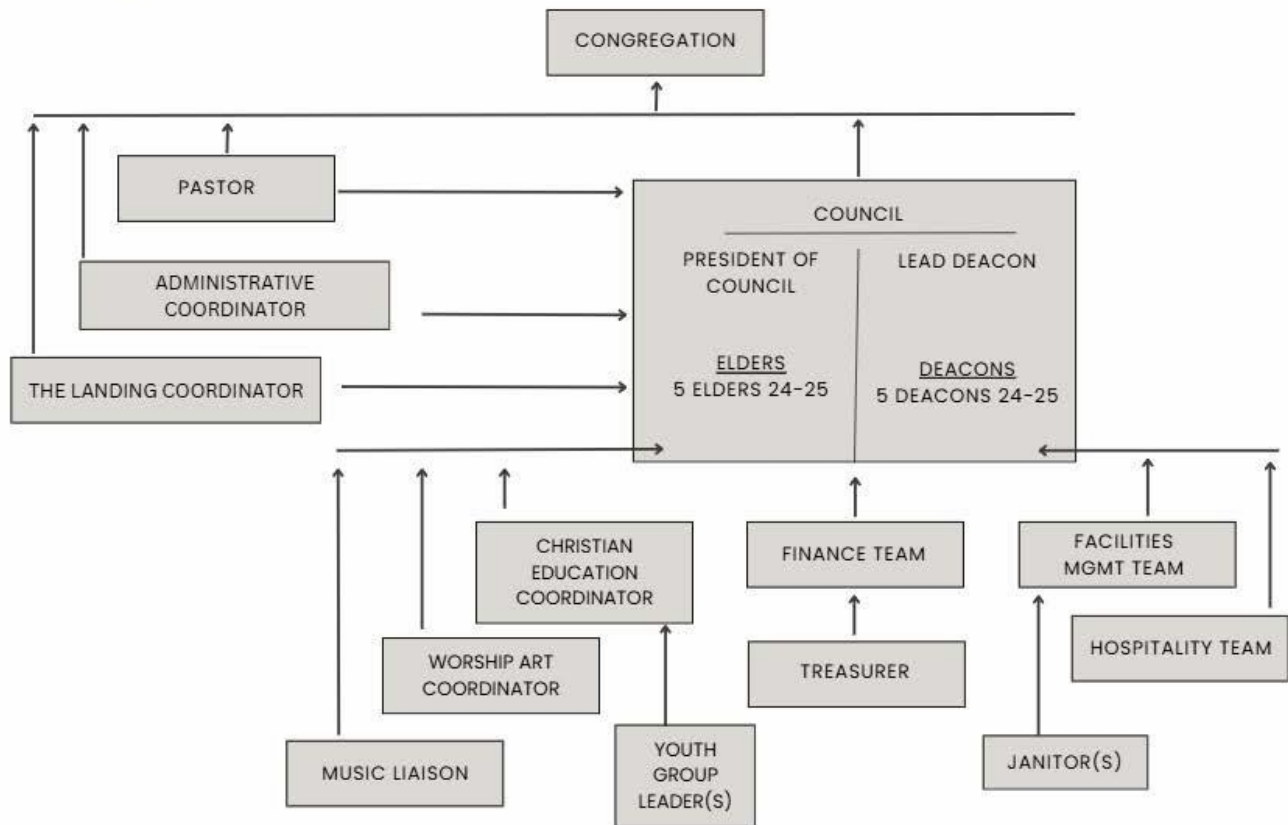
CONGREGATION

PASTOR

ADMINISTRATIVE COORDINATOR

THE LANDING COORDINATOR

COUNCIL

PRESIDENT OF COUNCIL

LEAD DEACON

ELDERS
5 ELDERS 24-25

DEACONS
5 DEACONS 24-25

CHRISTIAN EDUCATION COORDINATOR

FINANCE TEAM

FACILITIES MGMT TEAM

WORSHIP ART COORDINATOR

TREASURER

HOSPITALITY TEAM

MUSIC LIAISON

YOUTH GROUP LEADER(S)

JANITOR(S)